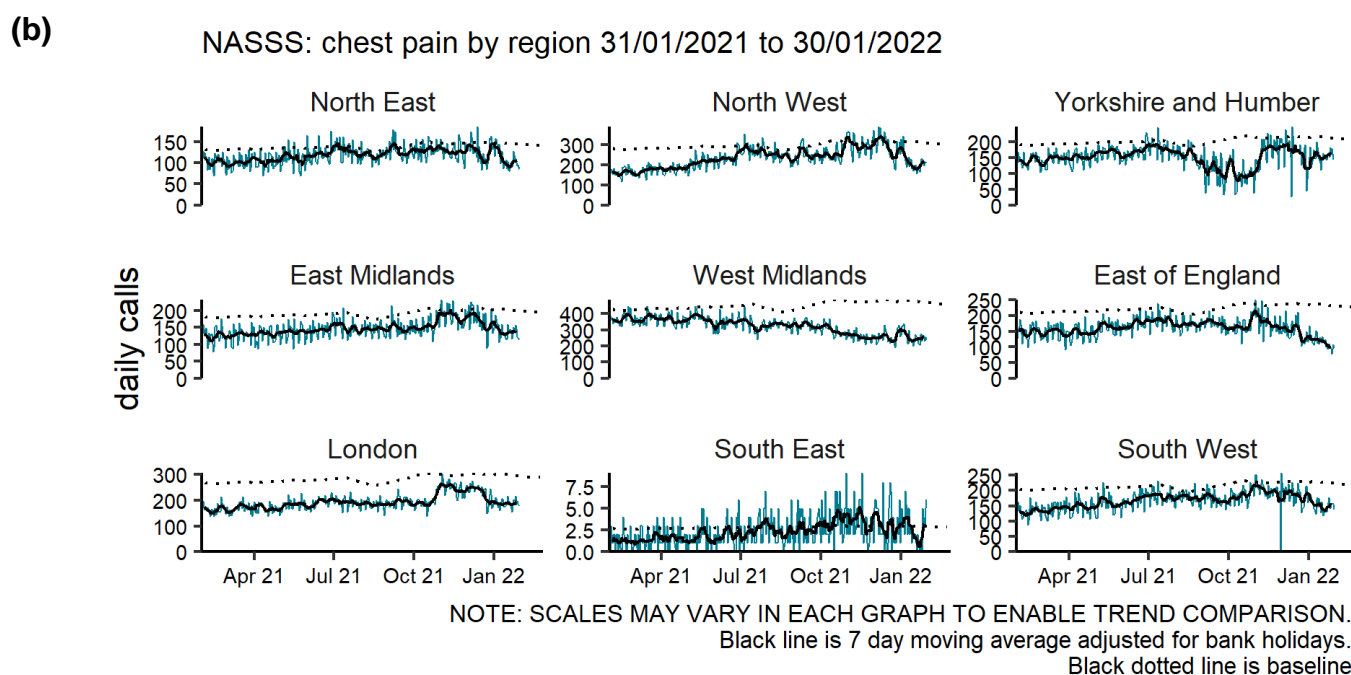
(b)

NASSS: chest pain by region 31/01/2021 to 30/01/2022

daily calls

North East
150
100
50
0

North West
300
200
100
0

Yorkshire and Humber
200
150
100
50
0

East Midlands
200
150
100
50
0

West Midlands
400
300
200
100
0

East of England
250
200
150
100
50
0

London
300
200
100
0
Apr 21 Jul 21 Oct 21 Jan 22

South East
7.5
5.0
2.5
0.0
Apr 21 Jul 21 Oct 21 Jan 22

South West
250
200
150
100
50
0
Apr 21 Jul 21 Oct 21 Jan 22

NOTE: SCALES MAY VARY IN EACH GRAPH TO ENABLE TREND COMPARISON.
Black line is 7 day moving average adjusted for bank holidays.
Black dotted line is baseline